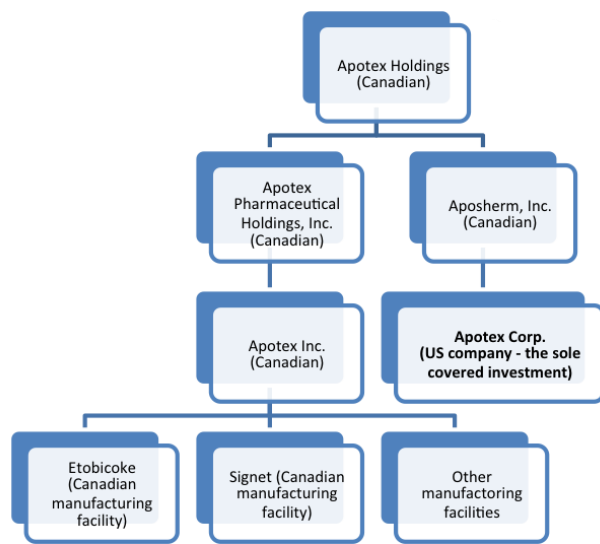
Apotex Holdings (Canadian)

Apotex Pharmaceutical Holdings, Inc. (Canadian)

Aposherm, Inc. (Canadian)

Apotex Inc. (Canadian)

**Apotex Corp. (US company - the sole covered investment)**

Etobicoke (Canadian manufacturing facility)

Signet (Canadian manufacturing facility)

Other manufactoring facilities